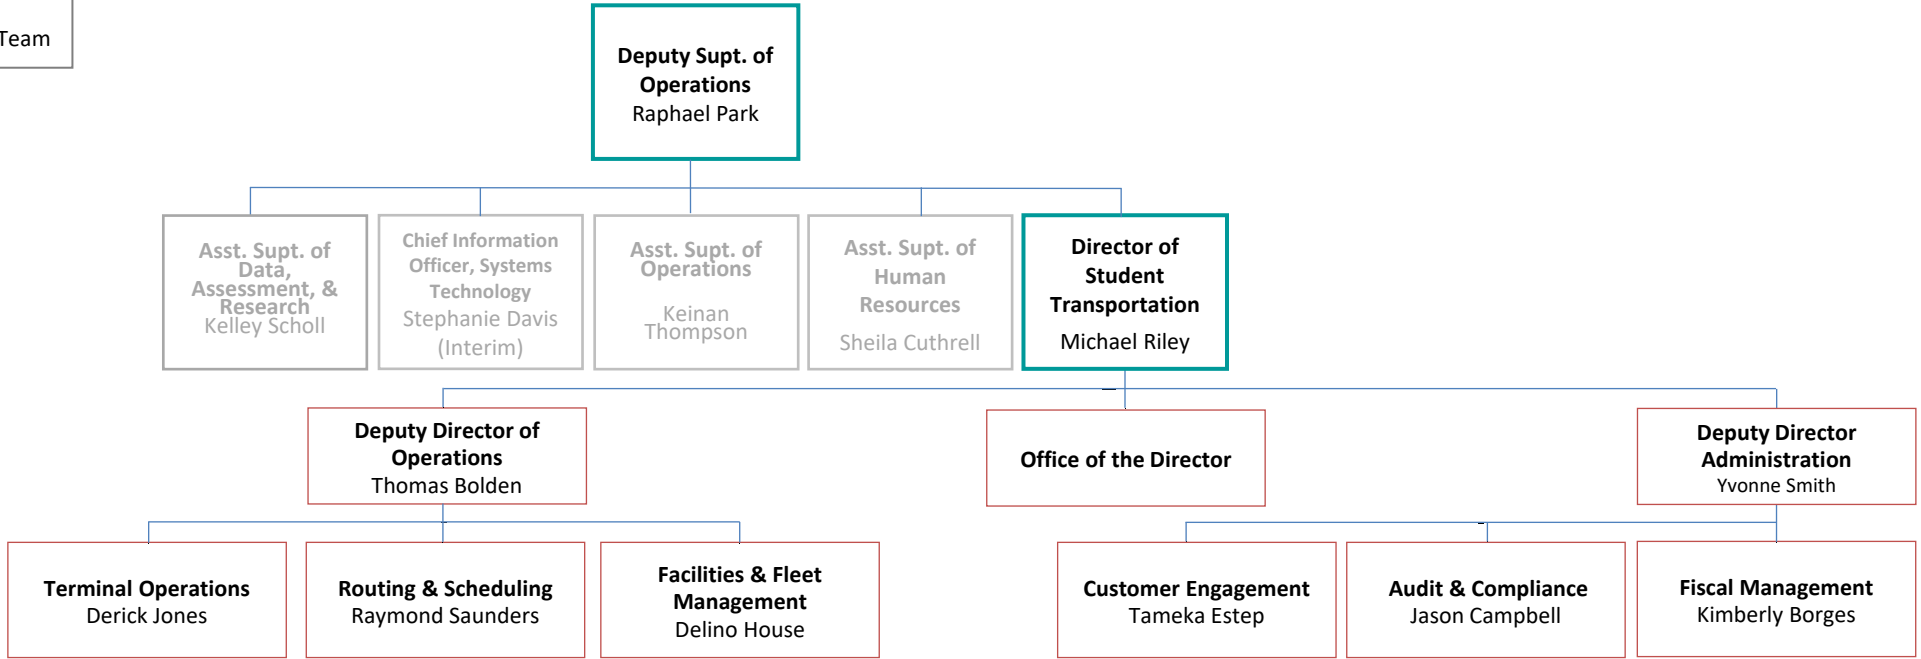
Team

Deputy Supt. of Operations
Raphael Park

Asst. Supt. of Data, Assessment, & Research
Kelley Scholl

Chief Information Officer, Systems Technology
Stephanie Davis (Interim)

Asst. Supt. of Operations
Keinan Thompson

Asst. Supt. of Human Resources
Sheila Cuthrell

Director of Student Transportation
Michael Riley

Deputy Director of Operations
Thomas Bolden

Office of the Director

Deputy Director Administration
Yvonne Smith

Terminal Operations
Derick Jones

Routing & Scheduling
Raymond Saunders

Facilities & Fleet Management
Delino House

Customer Engagement
Tameka Estep

Audit & Compliance
Jason Campbell

Fiscal Management
Kimberly Borges